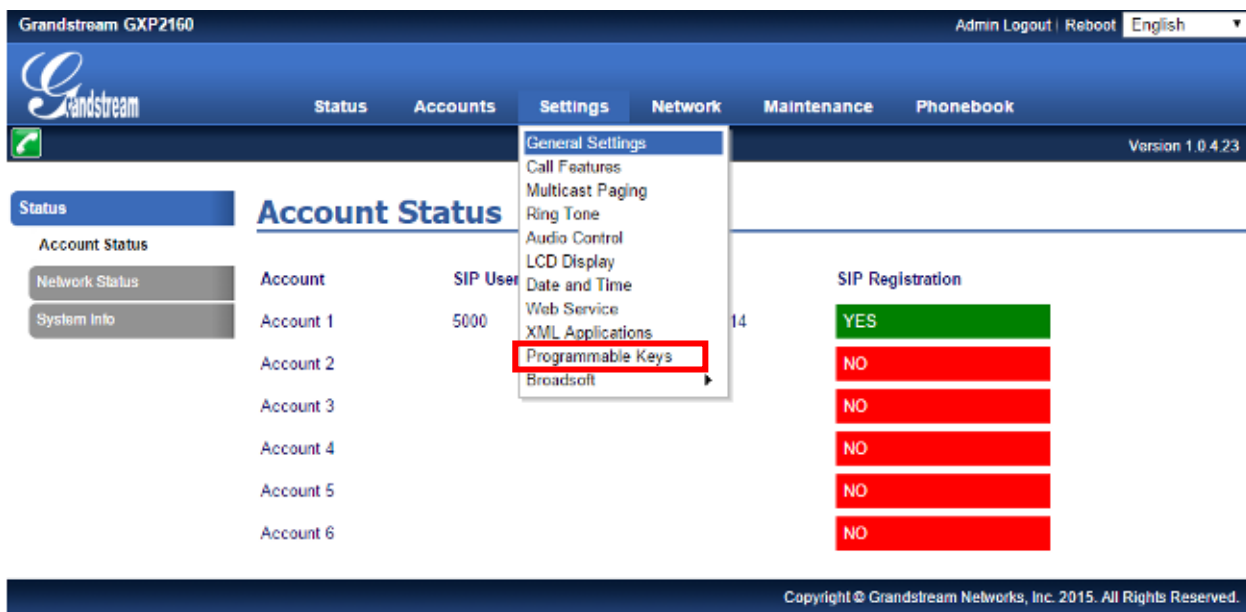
Grandstream GXP2160

Admin Logout | Reboot English

Grandstream

Status Accounts Settings Network Maintenance Phonebook

Version 1.0.4.23

General Settings
Call Features
Multicast Paging
Ring Tone
Audio Control
LCD Display
Date and Time
Web Service
XML Applications
Programmable Keys
Broadsoft

Status
Account Status
Network Status
System Info

Account Status

| Account | SIP User | | SIP Registration |
|---|---|---|---|
| Account 1 | 5000 | 14 | YES |
| Account 2 | | | NO |
| Account 3 | | | NO |
| Account 4 | | | NO |
| Account 5 | | | NO |
| Account 6 | | | NO |

Copyright © Grandstream Networks, Inc. 2015. All Rights Reserved.